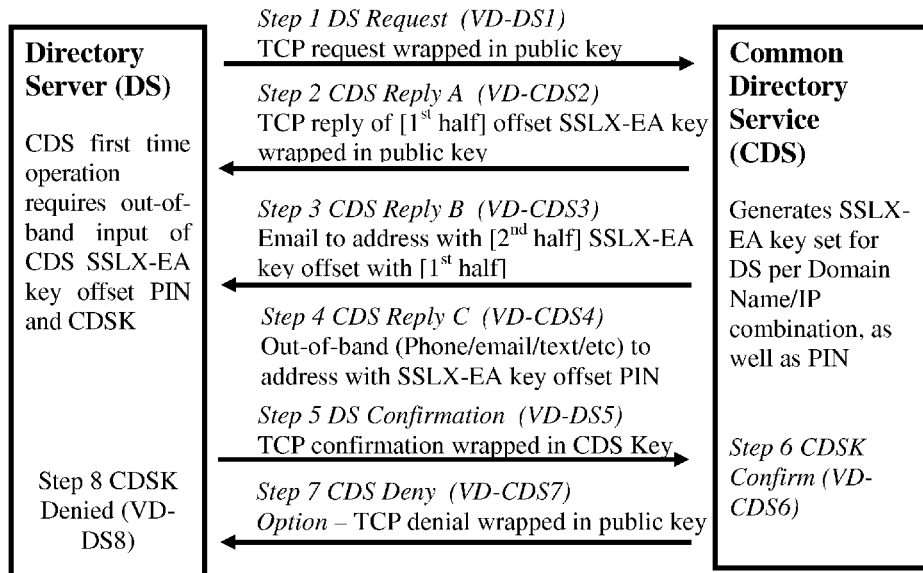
**Directory Server (DS)**

CDS first time operation requires out-of-band input of CDS SSLX-EA key offset PIN and CDSK

Step 8 CDSK Denied (VD-DS8)

*Step 1 DS Request (VD-DS1)*
TCP request wrapped in public key

*Step 2 CDS Reply A (VD-CDS2)*
TCP reply of [1$^{st}$ half] offset SSLX-EA key wrapped in public key

*Step 3 CDS Reply B (VD-CDS3)*
Email to address with [2$^{nd}$ half] SSLX-EA key offset with [1$^{st}$ half]

*Step 4 CDS Reply C (VD-CDS4)*
Out-of-band (Phone/email/text/etc) to address with SSLX-EA key offset PIN

*Step 5 DS Confirmation (VD-DS5)*
TCP confirmation wrapped in CDS Key

*Step 7 CDS Deny (VD-CDS7)*
*Option* – TCP denial wrapped in public key

**Common Directory Service (CDS)**

Generates SSLX-EA key set for DS per Domain Name/IP combination, as well as PIN

*Step 6 CDSK Confirm (VD-CDS6)*